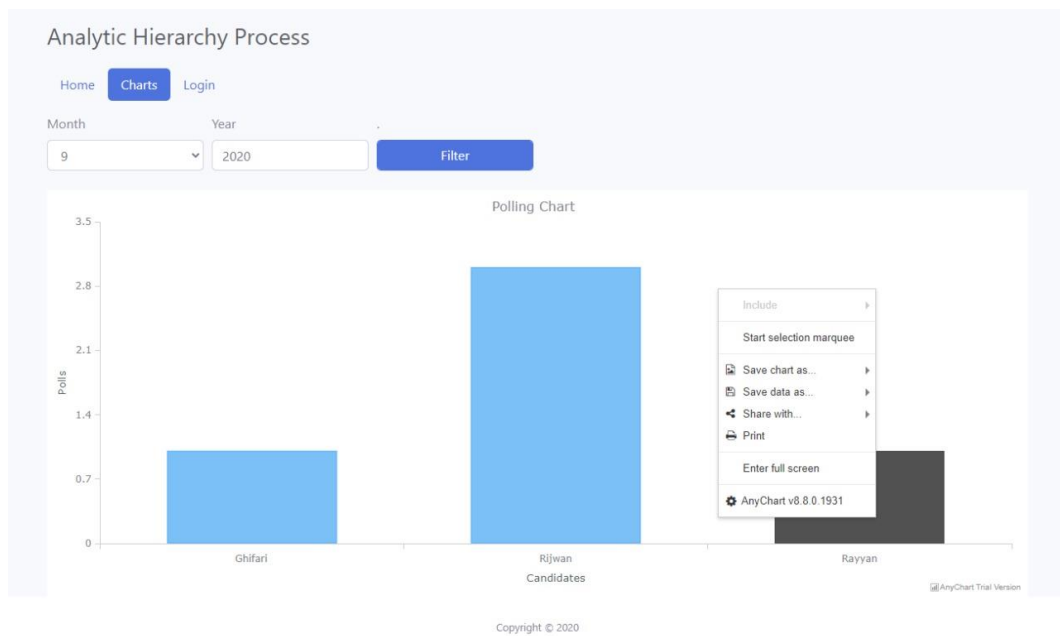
Analytic Hierarchy Process

Home Charts Login

Month
9

Year
2020

Filter

Polling Chart

3.5
2.8
2.1
1.4
0.7
0

Polls

Ghifari
Rijwan
Rayyan

Candidates

Include
Start selection marquee
Save chart as...
Save data as...
Share with...
Print
Enter full screen
AnyChart v8.8.0.1931

AnyChart Trial Version

Copyright © 2020